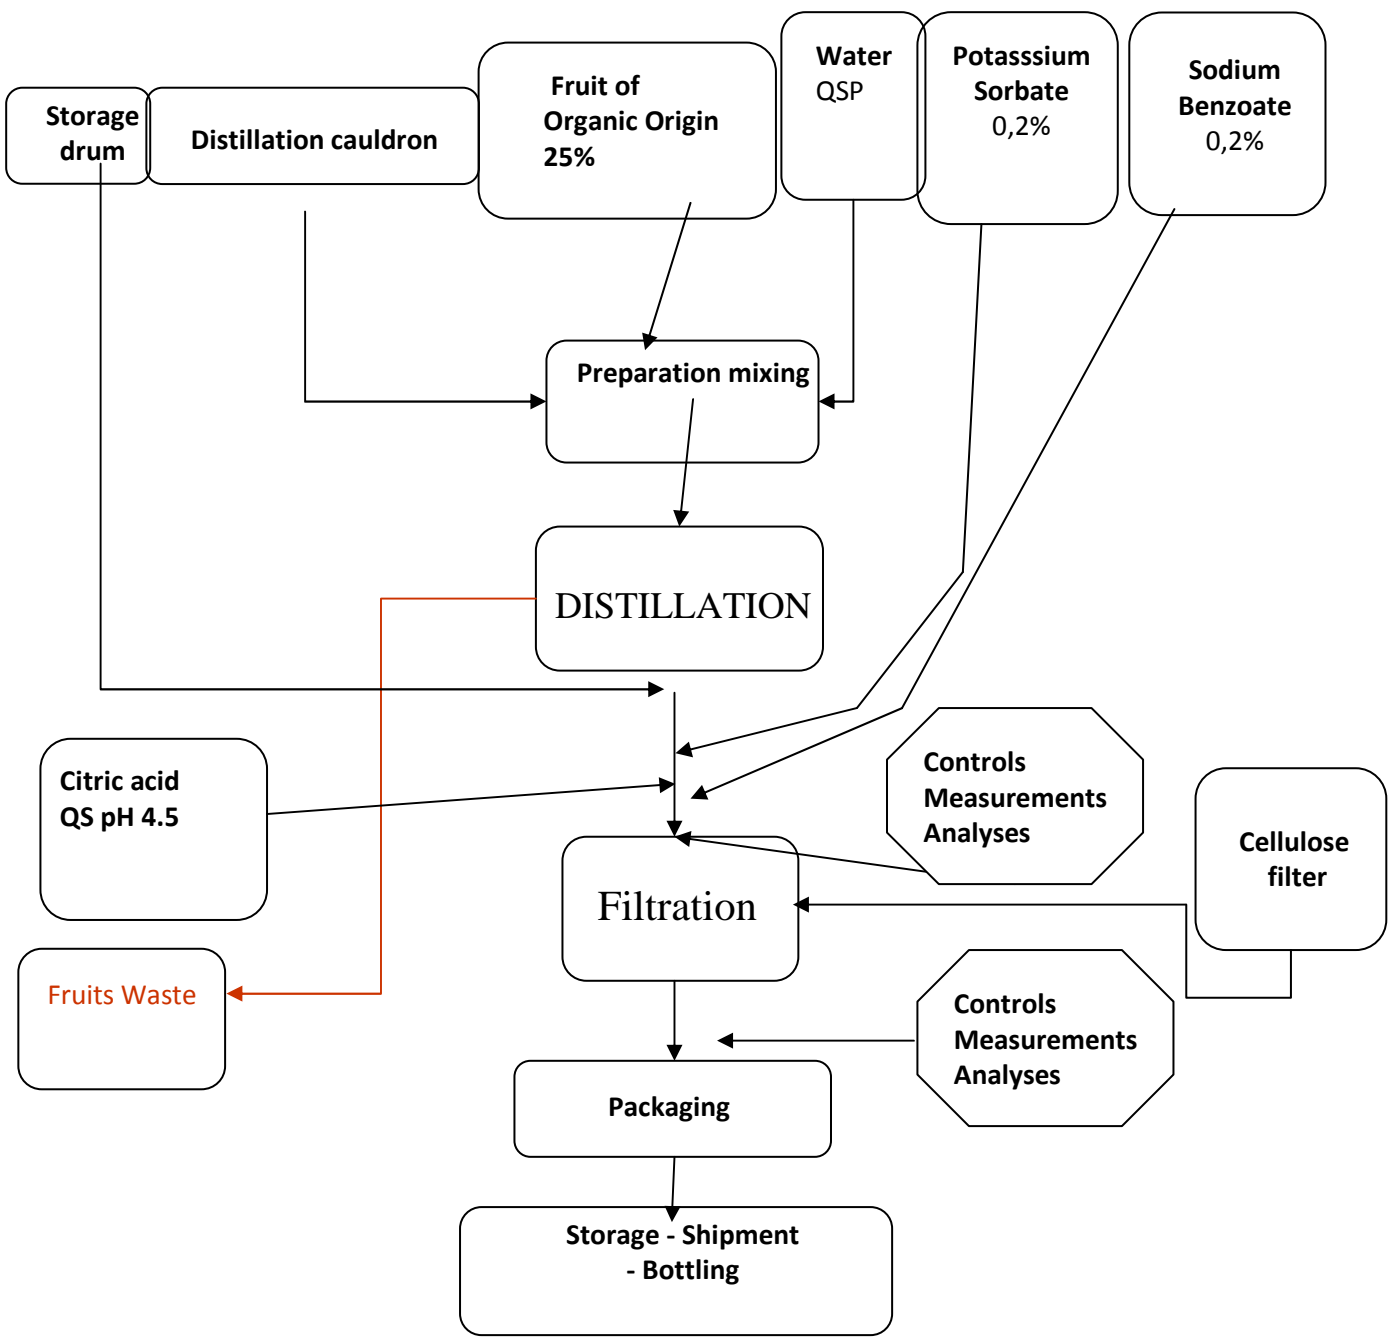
Storage drum

Distillation cauldron

Fruit of Organic Origin 25%

Water
QSP

Potasssium Sorbate
0,2%

Sodium Benzoate
0,2%

Preparation mixing

DISTILLATION

Citric acid
QS pH 4.5

Controls
Measurements
Analyses

Cellulose filter

Filtration

Fruits Waste

Controls
Measurements
Analyses

Packaging

Storage - Shipment - Bottling